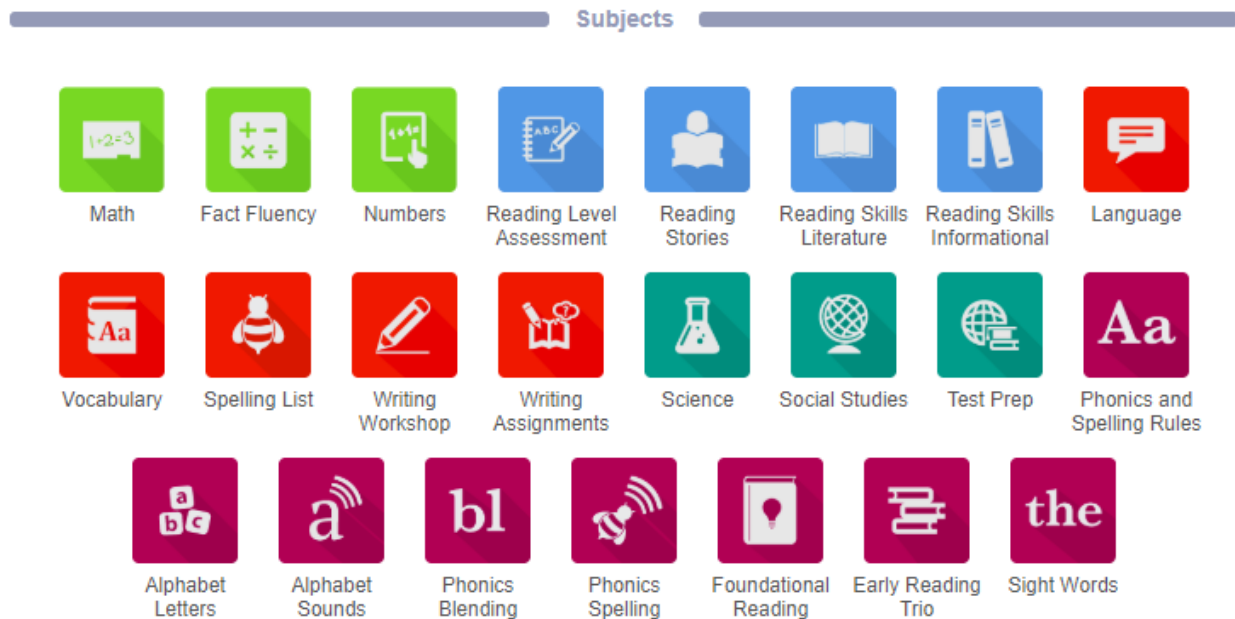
Subjects

1+2=3
Math

+ −
× ÷
Fact Fluency

1+1=
Numbers

ABC
Reading Level Assessment

Reading Stories

Reading Skills Literature

Reading Skills Informational

Language

Aa
Vocabulary

Spelling List

Writing Workshop

Writing Assignments

Science

Social Studies

Test Prep

Aa
Phonics and Spelling Rules

a b c
Alphabet Letters

a
Alphabet Sounds

bl
Phonics Blending

Phonics Spelling

Foundational Reading

Early Reading Trio

the
Sight Words